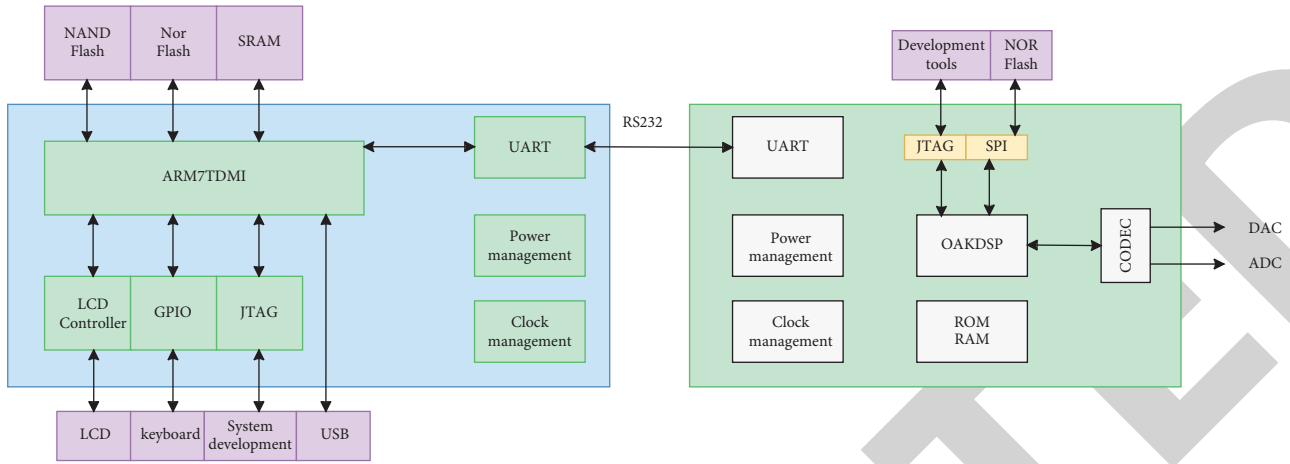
NAND Flash
Nor Flash
SRAM

ARM7TDMI
UART
RS232
Power management
Clock management
LCD Controller
GPIO
JTAG

LCD
keyboard
System development
USB

Development tools
NOR Flash
UART
JTAG
SPI
Power management
OAKDSP
CODEC
DAC
ADC
Clock management
ROM RAM